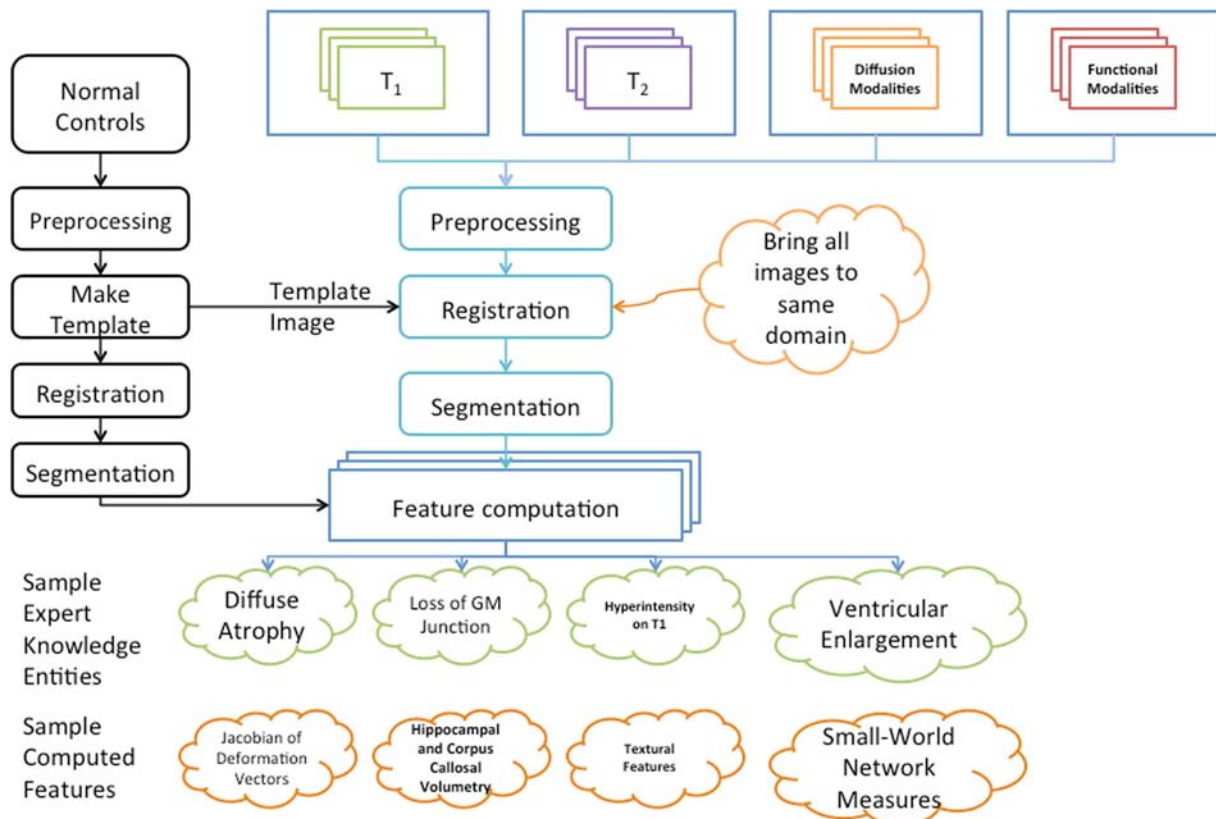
$T_1$

$T_2$

Diffusion Modalities

Functional Modalities

Normal Controls

Preprocessing

Make Template

Registration

Segmentation

Template Image

Preprocessing

Registration

Bring all images to same domain

Segmentation

Feature computation

Sample Expert Knowledge Entities

Diffuse Atrophy

Loss of GM Junction

Hyperintensity on T1

Ventricular Enlargement

Sample Computed Features

Jacobian of Deformation Vectors

Hippocampal and Corpus Callosal Volumetry

Textural Features

Small-World Network Measures